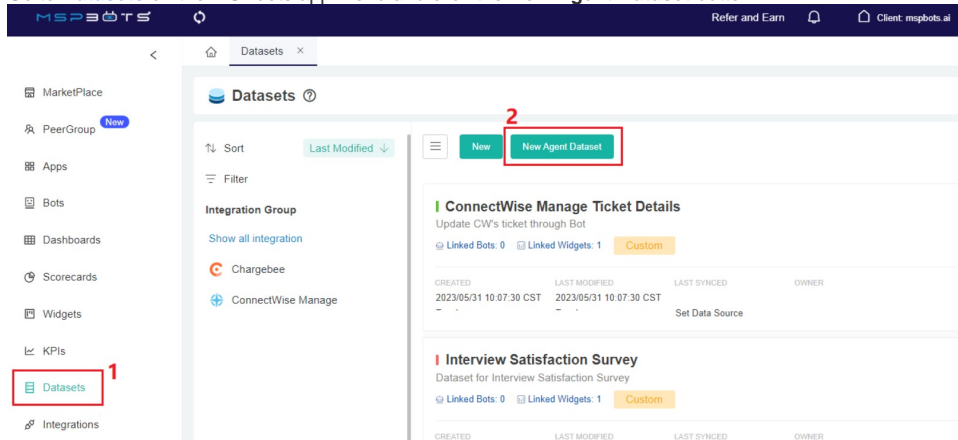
MSPBOTS

Refer and Earn

Client: mspbots.ai

<

Datasets ×

MarketPlace

PeerGroup New

Apps

Bots

Dashboards

Scorecards

Widgets

KPIs

Datasets 1

Integrations

Datasets

Sort

Last Modified

Filter

Integration Group

Show all integration

Chargebee

ConnectWise Manage

New

2

New Agent Dataset

ConnectWise Manage Ticket Details

Update CW's ticket through Bot

Linked Bots: 0 Linked Widgets: 1 Custom

CREATED
2023/05/31 10:07:30 CST

LAST MODIFIED
2023/05/31 10:07:30 CST

LAST SYNCED
Set Data Source

OWNER

Interview Satisfaction Survey

Dataset for Interview Satisfaction Survey

Linked Bots: 0 Linked Widgets: 1 Custom

CREATED

LAST MODIFIED

LAST SYNCED

OWNER